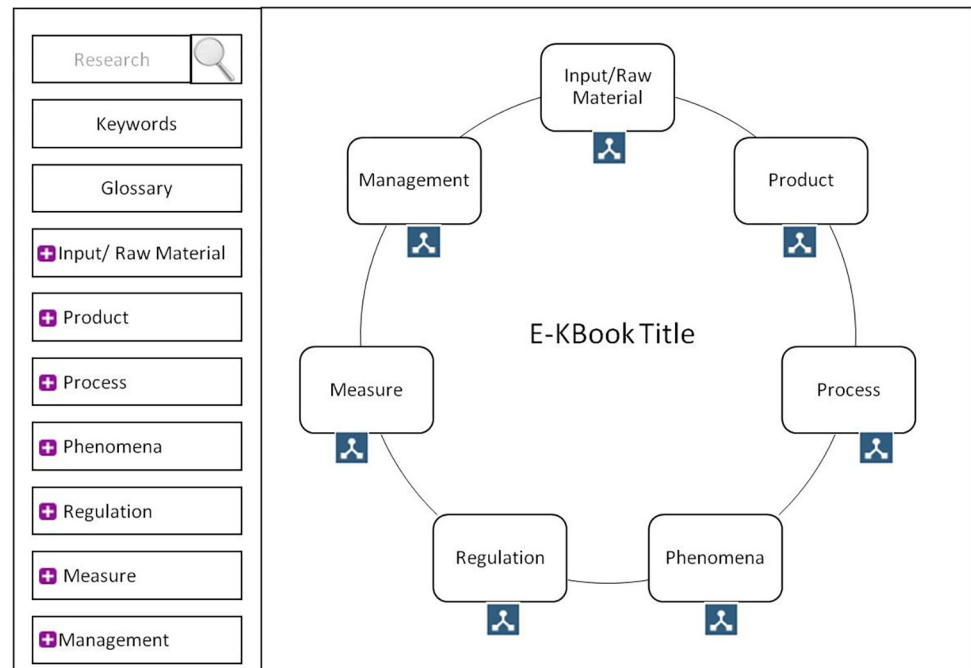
Research

Keywords

Glossary

Input/ Raw Material

Product

Process

Phenomena

Regulation

Measure

Management

Input/Raw Material

Management

Product

E-KBook Title

Measure

Process

Regulation

Phenomena